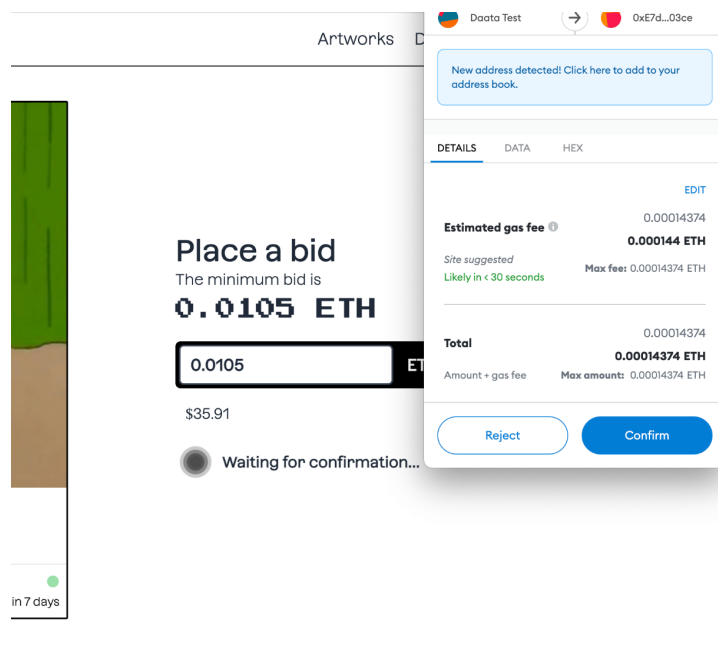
Artworks D

Daata Test → 0xE7d...03ce

New address detected! Click here to add to your address book.

DETAILS DATA HEX

EDIT

Estimated gas fee 0.00014374
0.000144 ETH

Site suggested
Likely in < 30 seconds
Max fee: 0.00014374 ETH

Total 0.00014374
0.00014374 ETH

Amount + gas fee Max amount: 0.00014374 ETH

Reject Confirm

Place a bid
The minimum bid is
0.0105 ETH

0.0105 ET

$35.91

Waiting for confirmation...

in 7 days